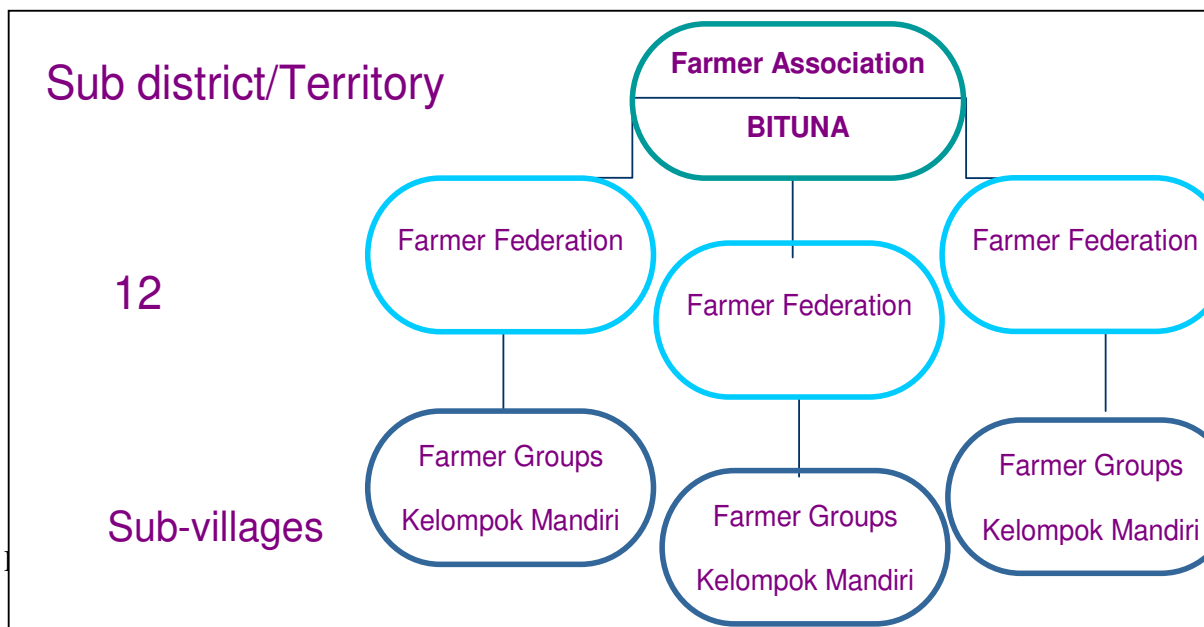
Sub district/Territory

Farmer Association

BITUNA

Farmer Federation

Farmer Federation

Farmer Federation

12

Farmer Groups

Kelompok Mandiri

Farmer Groups

Kelompok Mandiri

Farmer Groups

Kelompok Mandiri

Sub-villages